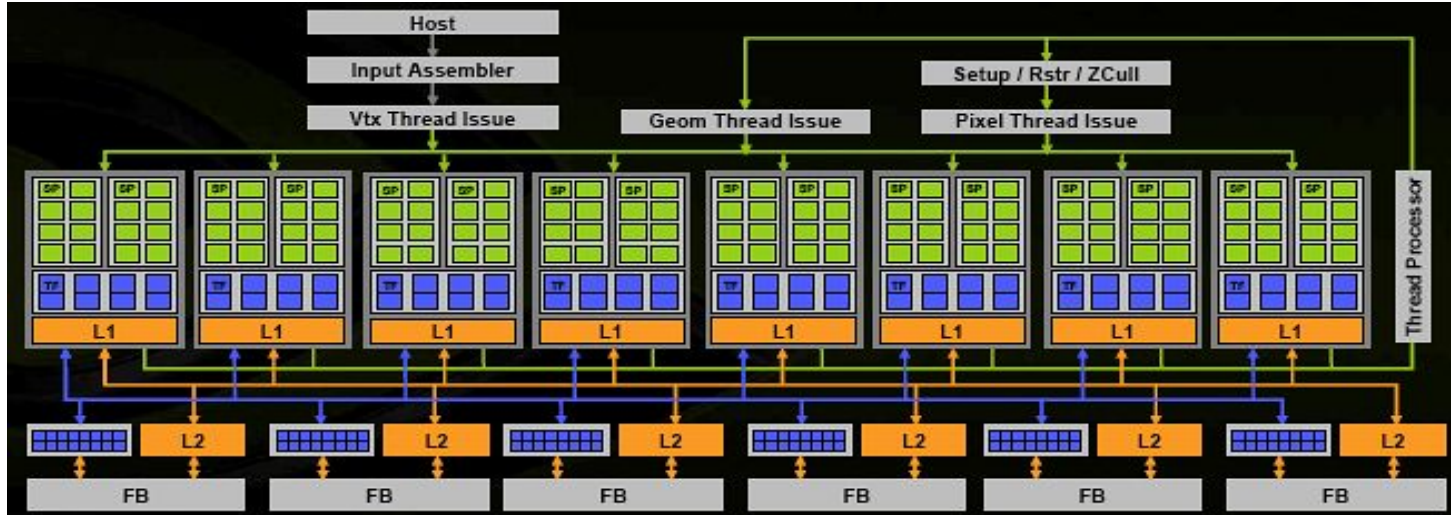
Host

Input Assembler

Vtx Thread Issue

Geom Thread Issue

Setup / Rstr / ZCull

Pixel Thread Issue

Thread Processor

SP SP
TF
L1

SP SP
TF
L1

SP SP
TF
L1

SP SP
TF
L1

SP SP
TF
L1

SP SP
TF
L1

SP SP
TF
L1

SP SP
TF
L1

L2 L2 L2 L2 L2 L2

FB FB FB FB FB FB